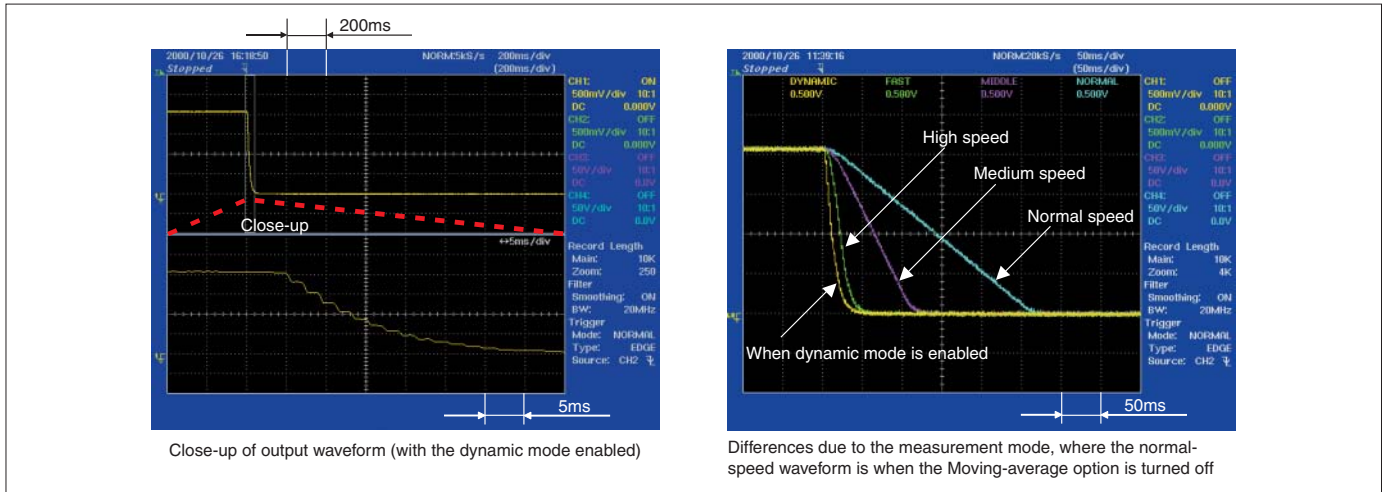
200ms

2000/10/26 16:18:50
Stopped
NORM:5kS/s 200ms/div (200ms/div)

CH1: ON
500mV/div 10:1
DC 0.000V
CH2: OFF
500mV/div 10:1
DC 0.000V
CH3: OFF
50V/div 10:1
DC 0.0V
CH4: OFF
50V/div 10:1
DC 0.0V

Close-up
↔5ms/div

Record Length
Main: 10K
Zoom: 250
Filter
Smoothing: ON
BW: 20MHz
Trigger
Mode: NORMAL
Type: EDGE
Source: CH2

5ms

Close-up of output waveform (with the dynamic mode enabled)

2000/10/26 11:39:16
Stopped
NORM:20kS/s 50ms/div (50ms/div)

DYNAMIC 0.500V
FAST 0.500V
MIDDLE 0.500V
NORMAL 0.500V

CH1: OFF
500mV/div 10:1
DC 0.000V
CH2: OFF
500mV/div 10:1
DC 0.000V
CH3: OFF
50V/div 10:1
DC 0.0V
CH4: OFF
50V/div 10:1
DC 0.0V

High speed
Medium speed
Normal speed
When dynamic mode is enabled

Record Length
Main: 10K
Zoom: 4K
Filter
Smoothing: ON
BW: 20MHz
Trigger
Mode: NORMAL
Type: EDGE
Source: CH2

50ms

Differences due to the measurement mode, where the normal-speed waveform is when the Moving-average option is turned off